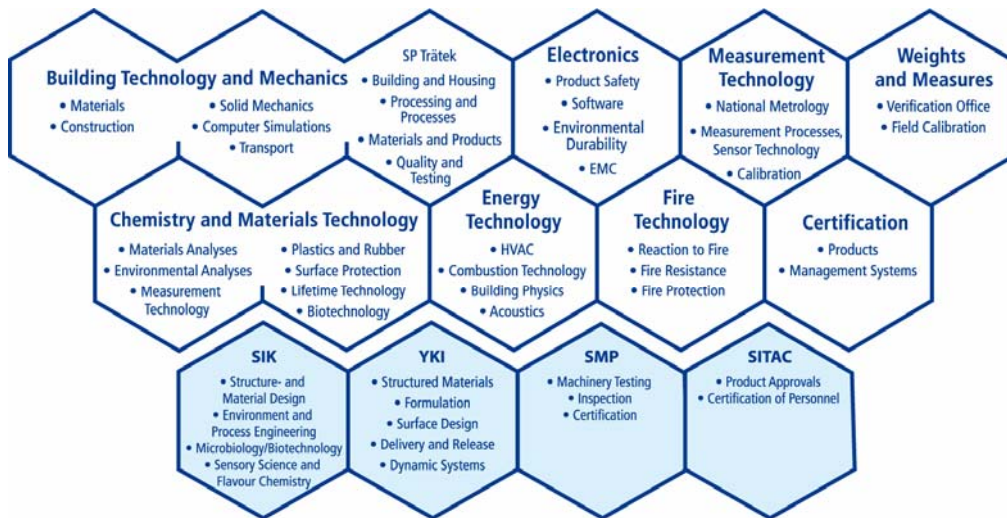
Building Technology and Mechanics
• Materials
• Construction
• Solid Mechanics
• Computer Simulations
• Transport

SP Trätek
• Building and Housing
• Processing and Processes
• Materials and Products
• Quality and Testing

Electronics
• Product Safety
• Software
• Environmental Durability
• EMC

Measurement Technology
• National Metrology
• Measurement Processes, Sensor Technology
• Calibration

Weights and Measures
• Verification Office
• Field Calibration

Chemistry and Materials Technology
• Materials Analyses
• Environmental Analyses
• Measurement Technology
• Plastics and Rubber
• Surface Protection
• Lifetime Technology
• Biotechnology

Energy Technology
• HVAC
• Combustion Technology
• Building Physics
• Acoustics

Fire Technology
• Reaction to Fire
• Fire Resistance
• Fire Protection

Certification
• Products
• Management Systems

SIK
• Structure- and Material Design
• Environment and Process Engineering
• Microbiology/Biotechnology
• Sensory Science and Flavour Chemistry

YKI
• Structured Materials
• Formulation
• Surface Design
• Delivery and Release
• Dynamic Systems

SMP
• Machinery Testing
• Inspection
• Certification

SITAC
• Product Approvals
• Certification of Personnel